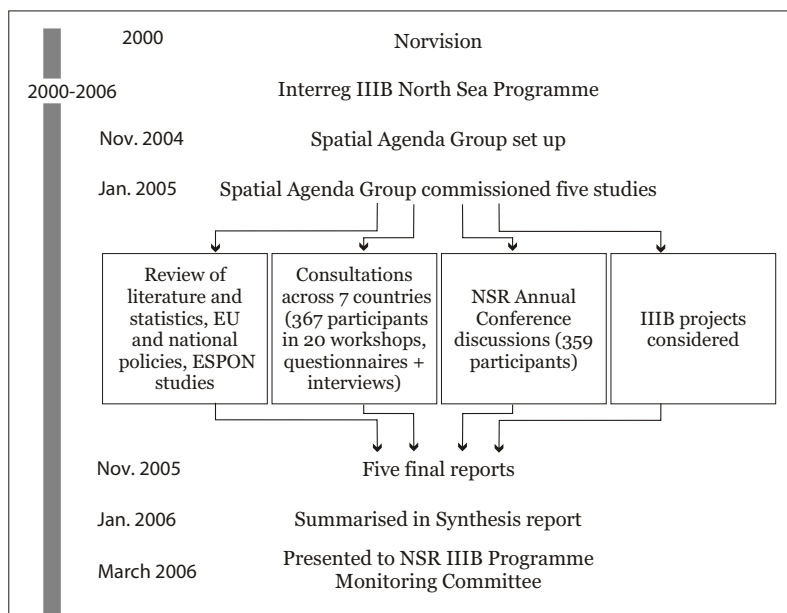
2000 Norvision

2000-2006 Interreg IIIB North Sea Programme

Nov. 2004 Spatial Agenda Group set up

Jan. 2005 Spatial Agenda Group commissioned five studies

Review of literature and statistics, EU and national policies, ESPON studies

Consultations across 7 countries (367 participants in 20 workshops, questionnaires + interviews)

NSR Annual Conference discussions (359 participants)

IIIB projects considered

Nov. 2005 Five final reports

Jan. 2006 Summarised in Synthesis report

March 2006 Presented to NSR IIIB Programme Monitoring Committee